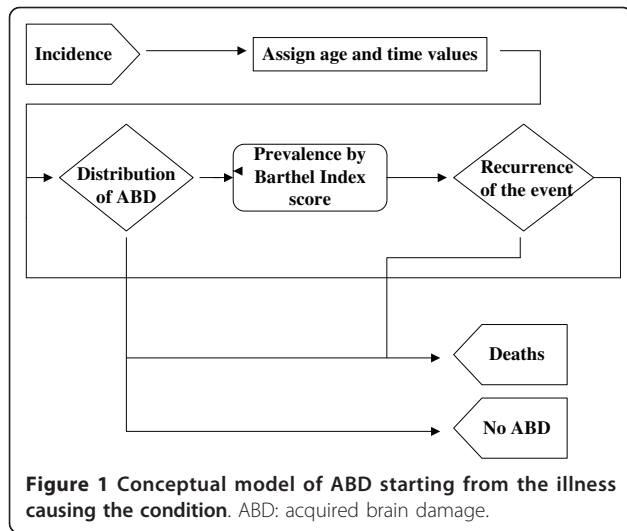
Incidence

Assign age and time values

Distribution of ABD

Prevalence by Barthel Index score

Recurrence of the event

Deaths

No ABD

**Figure 1 Conceptual model of ABD starting from the illness causing the condition**. ABD: acquired brain damage.